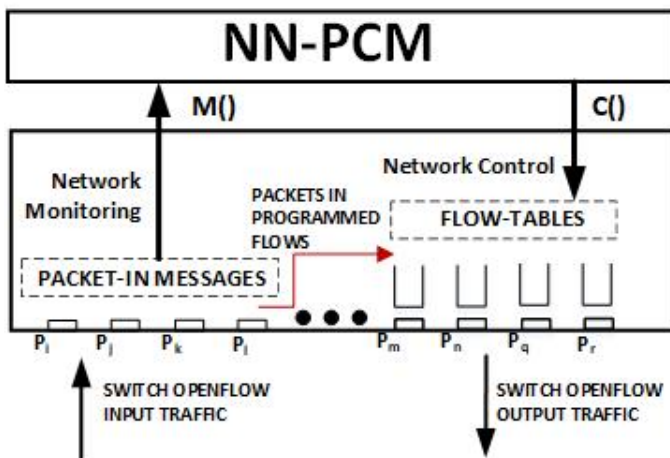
NN-PCM

M()

C()

Network Control

Network Monitoring

PACKETS IN PROGRAMMED FLOWS

FLOW-TABLES

PACKET-IN MESSAGES

$P_i$ $P_j$ $P_k$ $P_l$ $P_m$ $P_n$ $P_q$ $P_r$

SWITCH OPENFLOW INPUT TRAFFIC

SWITCH OPENFLOW OUTPUT TRAFFIC